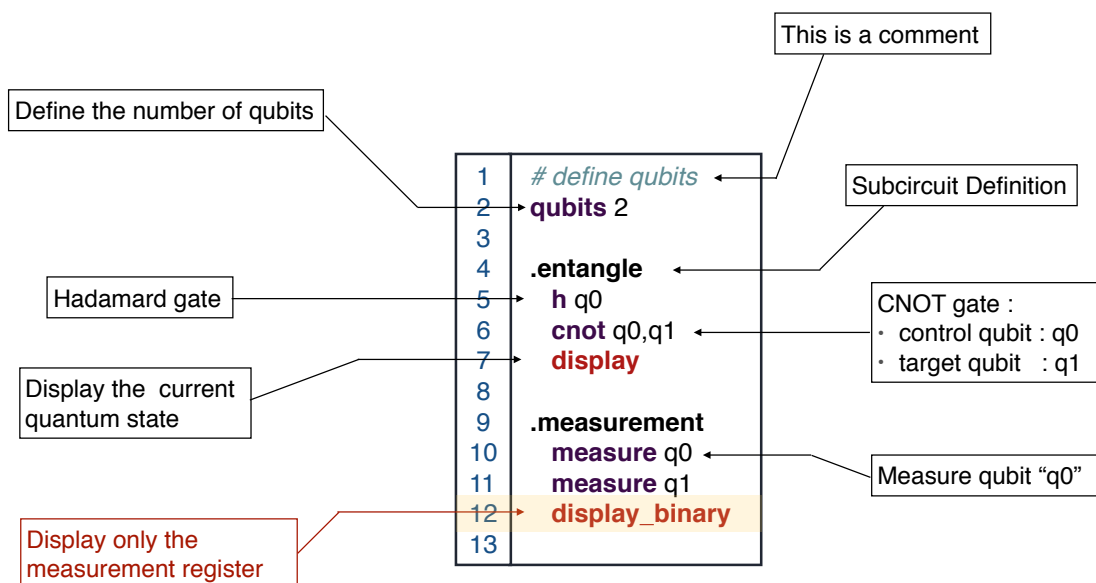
This is a comment

Define the number of qubits

| | |
|---|---|
| 1 | # define qubits |
| 2 | qubits 2 |
| 3 | |
| 4 | .entangle |
| 5 | h q0 |
| 6 | cnot q0,q1 |
| 7 | display |
| 8 | |
| 9 | .measurement |
| 10 | measure q0 |
| 11 | measure q1 |
| 12 | display_binary |
| 13 | |

Subcircuit Definition

Hadamard gate

CNOT gate :
・ control qubit : q0
・ target qubit : q1

Display the current quantum state

Measure qubit “q0”

Display only the measurement register